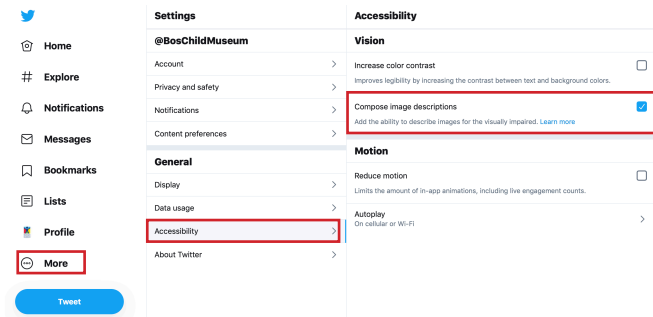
Home

Explore

Notifications

Messages

Bookmarks

Lists

Profile

More

Tweet

Settings

@BosChildMuseum

Account

Privacy and safety

Notifications

Content preferences

General

Display

Data usage

Accessibility

About Twitter

Accessibility

Vision

Increase color contrast

Improves legibility by increasing the contrast between text and background colors.

Compose image descriptions

Add the ability to describe images for the visually impaired. Learn more

Motion

Reduce motion

Limits the amount of in-app animations, including live engagement counts.

Autoplay

On cellular or Wi-Fi